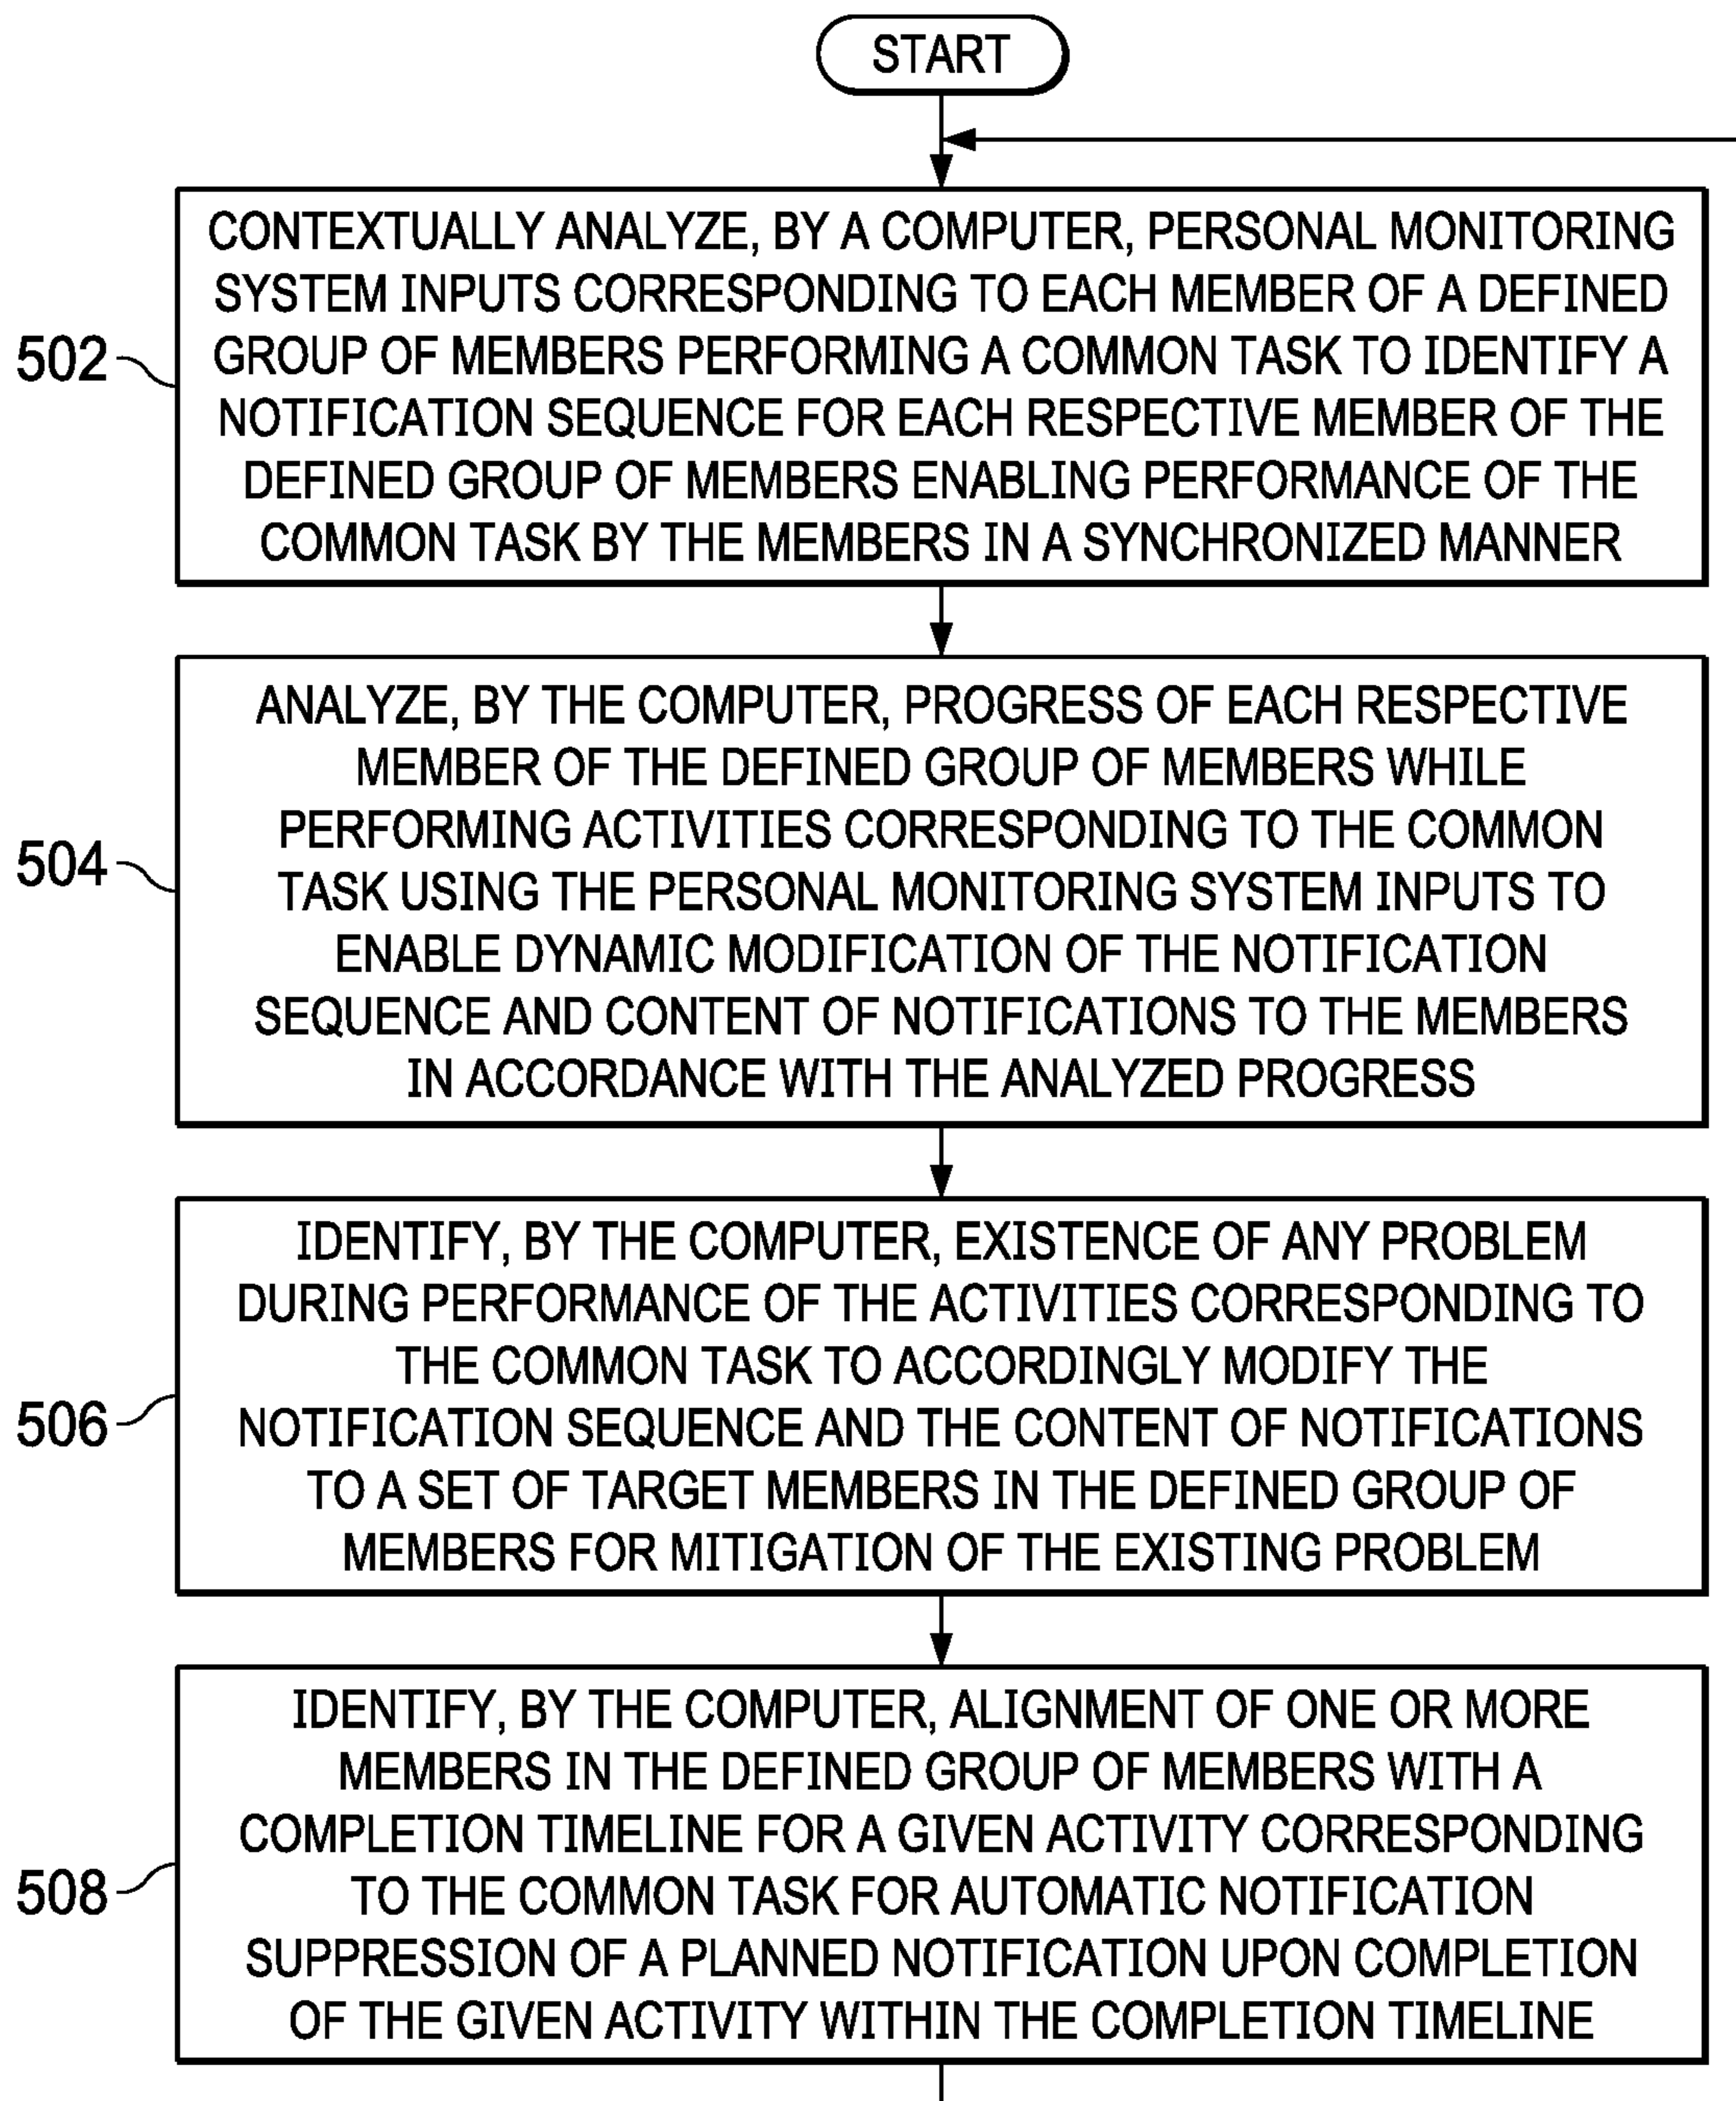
START

502

CONTEXTUALLY ANALYZE, BY A COMPUTER, PERSONAL MONITORING SYSTEM INPUTS CORRESPONDING TO EACH MEMBER OF A DEFINED GROUP OF MEMBERS PERFORMING A COMMON TASK TO IDENTIFY A NOTIFICATION SEQUENCE FOR EACH RESPECTIVE MEMBER OF THE DEFINED GROUP OF MEMBERS ENABLING PERFORMANCE OF THE COMMON TASK BY THE MEMBERS IN A SYNCHRONIZED MANNER

504

ANALYZE, BY THE COMPUTER, PROGRESS OF EACH RESPECTIVE MEMBER OF THE DEFINED GROUP OF MEMBERS WHILE PERFORMING ACTIVITIES CORRESPONDING TO THE COMMON TASK USING THE PERSONAL MONITORING SYSTEM INPUTS TO ENABLE DYNAMIC MODIFICATION OF THE NOTIFICATION SEQUENCE AND CONTENT OF NOTIFICATIONS TO THE MEMBERS IN ACCORDANCE WITH THE ANALYZED PROGRESS

506

IDENTIFY, BY THE COMPUTER, EXISTENCE OF ANY PROBLEM DURING PERFORMANCE OF THE ACTIVITIES CORRESPONDING TO THE COMMON TASK TO ACCORDINGLY MODIFY THE NOTIFICATION SEQUENCE AND THE CONTENT OF NOTIFICATIONS TO A SET OF TARGET MEMBERS IN THE DEFINED GROUP OF MEMBERS FOR MITIGATION OF THE EXISTING PROBLEM

508

IDENTIFY, BY THE COMPUTER, ALIGNMENT OF ONE OR MORE MEMBERS IN THE DEFINED GROUP OF MEMBERS WITH A COMPLETION TIMELINE FOR A GIVEN ACTIVITY CORRESPONDING TO THE COMMON TASK FOR AUTOMATIC NOTIFICATION SUPPRESSION OF A PLANNED NOTIFICATION UPON COMPLETION OF THE GIVEN ACTIVITY WITHIN THE COMPLETION TIMELINE